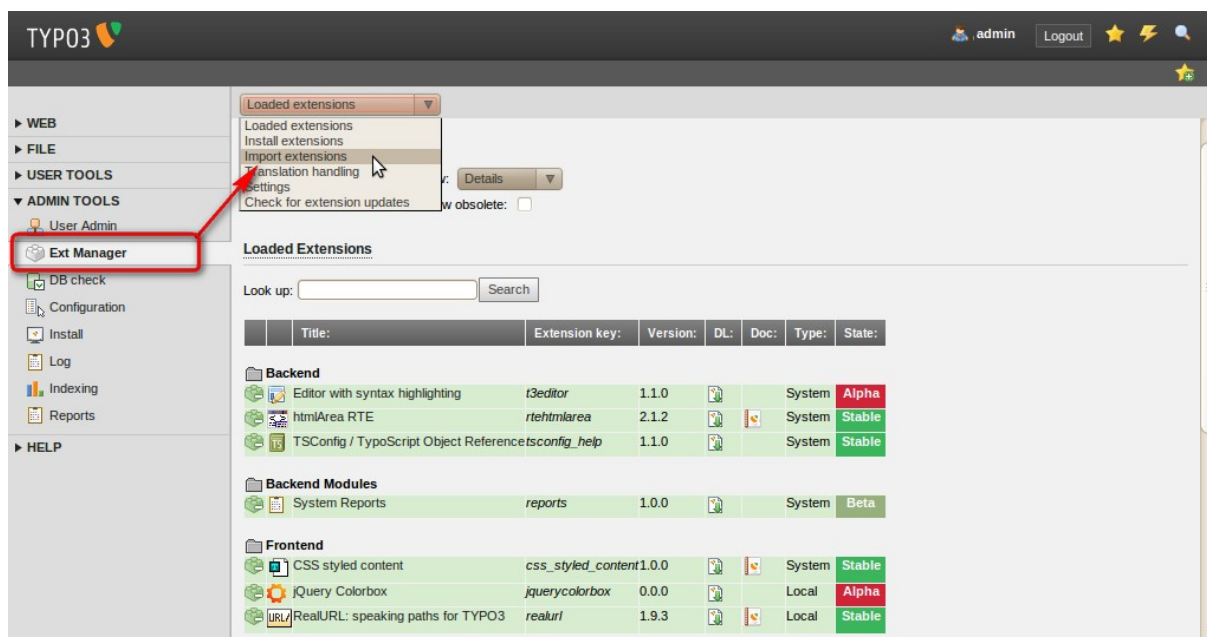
TYPO3

admin Logout

▶ WEB
▶ FILE
▶ USER TOOLS
▼ ADMIN TOOLS
User Admin
Ext Manager
DB check
Configuration
Install
Log
Indexing
Reports
▶ HELP

Loaded extensions
Loaded extensions
Install extensions
Import extensions
Translation handling
Settings
Check for extension updates

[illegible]v: Details
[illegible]w obsolete:

Loaded Extensions

Look up: Search

| | | Title: | Extension key: | Version: | DL: | Doc: | Type: | State: |
|---|---|---|---|---|---|---|---|---|
| Backend | | | | | | | | |
| | | Editor with syntax highlighting | t3editor | 1.1.0 | | | System | Alpha |
| | | htmlArea RTE | rtehtmlarea | 2.1.2 | | | System | Stable |
| | | TSConfig / TypoScript Object Reference | tsconfig_help | 1.1.0 | | | System | Stable |
| Backend Modules | | | | | | | | |
| | | System Reports | reports | 1.0.0 | | | System | Beta |
| Frontend | | | | | | | | |
| | | CSS styled content | css_styled_content | 1.0.0 | | | System | Stable |
| | | jQuery Colorbox | jquerycolorbox | 0.0.0 | | | Local | Alpha |
| | URL | RealURL: speaking paths for TYPO3 | realurl | 1.9.3 | | | Local | Stable |